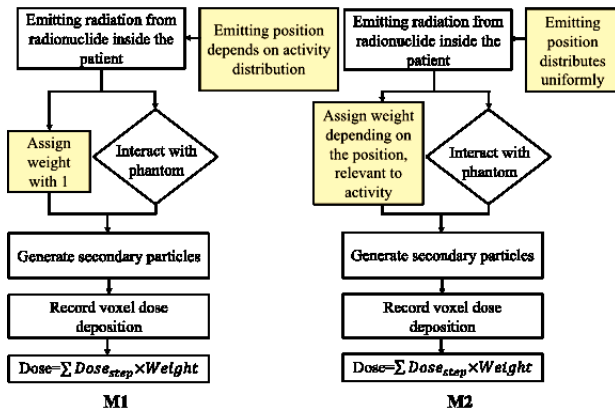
Emitting radiation from radionuclide inside the patient

Emitting position depends on activity distribution

Assign weight with 1

Interact with phantom

Generate secondary particles

Record voxel dose deposition

Dose=$\sum Dose_{step} \times Weight$

M1

Emitting radiation from radionuclide inside the patient

Emitting position distributes uniformly

Assign weight depending on the position, relevant to activity

Interact with phantom

Generate secondary particles

Record voxel dose deposition

Dose=$\sum Dose_{step} \times Weight$

M2